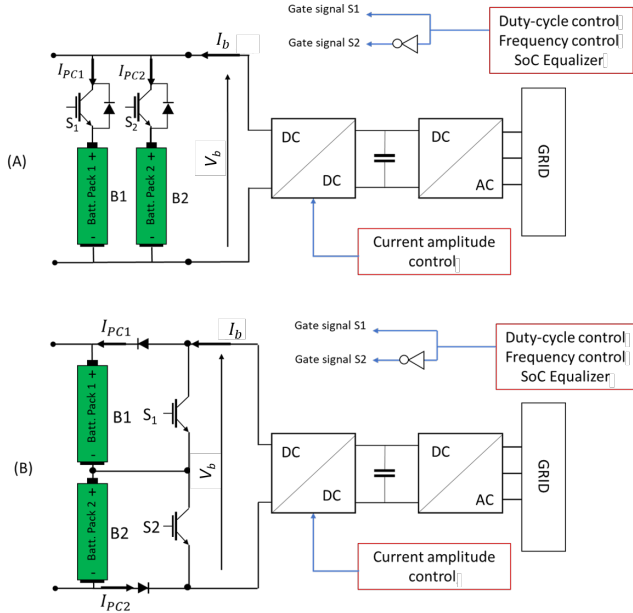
Gate signal S1

Gate signal S2

Duty-cycle control
Frequency control
SoC Equalizer

$I_b$

$I_{PC1}$

$I_{PC2}$

$S_1$

$S_2$

(A)

Batt. Pack 1

+

-

Batt. Pack 2

+

-

B1

B2

$V_b$

DC

DC

DC

AC

GRID

Current amplitude control

$I_{PC1}$

$I_b$

Gate signal S1

Gate signal S2

Duty-cycle control
Frequency control
SoC Equalizer

Batt. Pack 1

+

-

B1

$S_1$

(B)

$V_b$

DC

DC

DC

AC

GRID

Batt. Pack 2

+

-

B2

S2

Current amplitude control

$I_{PC2}$